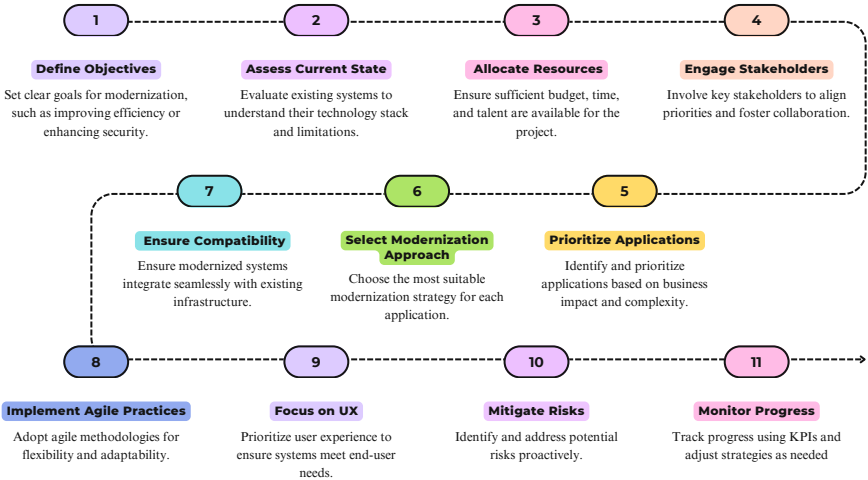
1

Define Objectives

Set clear goals for modernization, such as improving efficiency or enhancing security.

2

Assess Current State

Evaluate existing systems to understand their technology stack and limitations.

3

Allocate Resources

Ensure sufficient budget, time, and talent are available for the project.

4

Engage Stakeholders

Involve key stakeholders to align priorities and foster collaboration.

5

Prioritize Applications

Identify and prioritize applications based on business impact and complexity.

6

Select Modernization Approach

Choose the most suitable modernization strategy for each application.

7

Ensure Compatibility

Ensure modernized systems integrate seamlessly with existing infrastructure.

8

Implement Agile Practices

Adopt agile methodologies for flexibility and adaptability.

9

Focus on UX

Prioritize user experience to ensure systems meet end-user needs.

10

Mitigate Risks

Identify and address potential risks proactively.

11

Monitor Progress

Track progress using KPIs and adjust strategies as needed